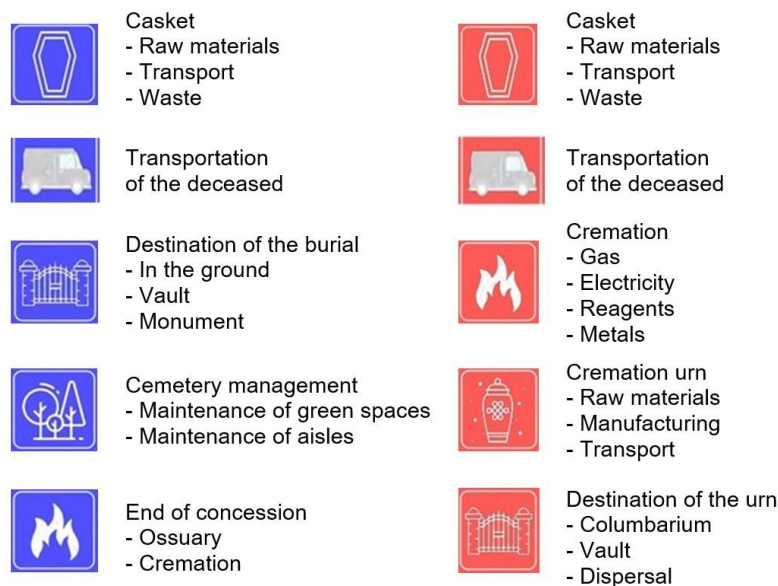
Casket
- Raw materials
- Transport
- Waste

Transportation of the deceased

Destination of the burial
- In the ground
- Vault
- Monument

Cemetery management
- Maintenance of green spaces
- Maintenance of aisles

End of concession
- Ossuary
- Cremation

Casket
- Raw materials
- Transport
- Waste

Transportation of the deceased

Cremation
- Gas
- Electricity
- Reagents
- Metals

Cremation urn
- Raw materials
- Manufacturing
- Transport

Destination of the urn
- Columbarium
- Vault
- Dispersal